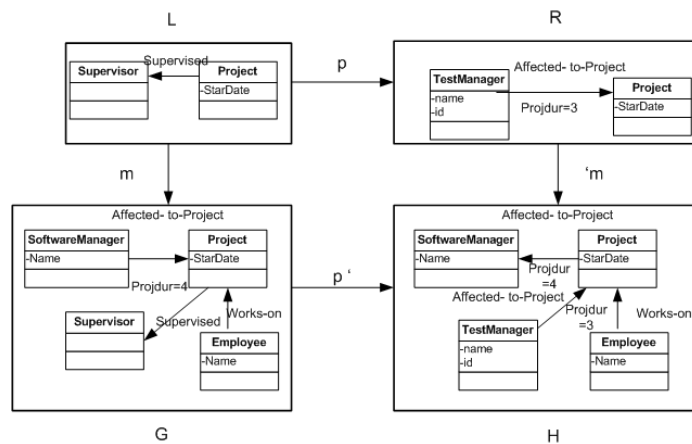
L

R

Supervised

Supervisor

Project

-StarDate

p

Affected- to-Project

TestManager

-name
-id

Projdur=3

Project

-StarDate

m

'm

Affected- to-Project

SoftwareManager

-Name

Project

-StarDate

Projdur=4

Supervisor

Supervised

Works-on

Employee

-Name

p '

Affected- to-Project

SoftwareManager

-Name

Project

-StarDate

Projdur =4

Affected- to-Project

TestManager

-name
-id

Projdur =3

Works-on

Employee

-Name

G

H